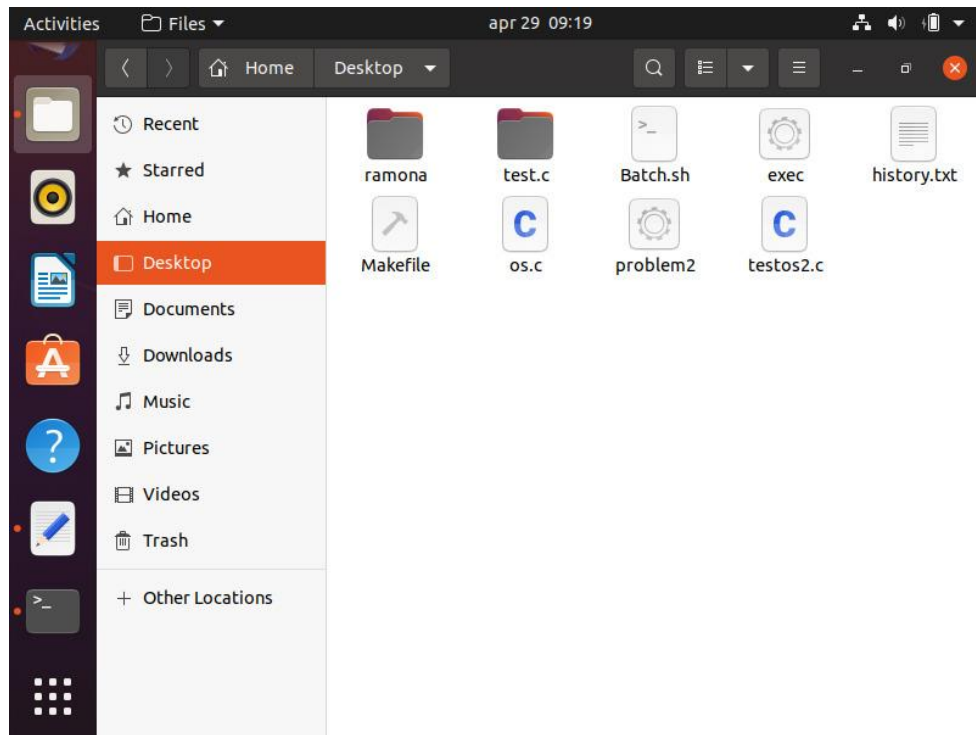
Activities Files apr 29 09:19

Home Desktop

Recent
Starred
Home
Desktop
Documents
Downloads
Music
Pictures
Videos
Trash
+ Other Locations

ramona
test.c
Batch.sh
exec
history.txt
Makefile
os.c
problem2
testos2.c